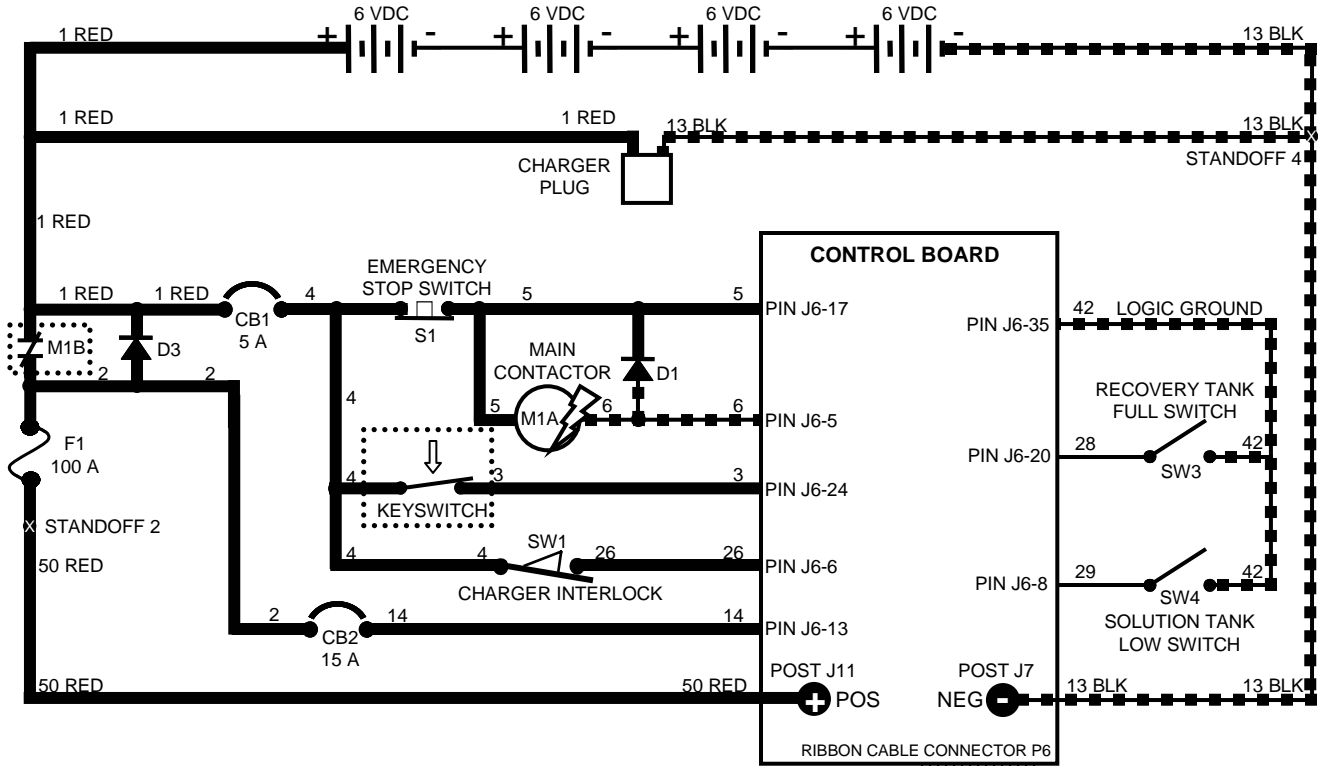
6 VDC
6 VDC
6 VDC
6 VDC
1 RED
+ -
+ -
+ -
+ -
13 BLK

1 RED
1 RED
13 BLK
13 BLK
CHARGER PLUG
STANDOFF 4

1 RED

CONTROL BOARD

1 RED
1 RED
CB1 5 A
4
EMERGENCY STOP SWITCH
S1
5
5
PIN J6-17
42
LOGIC GROUND
PIN J6-35

M1B
D3
2
2
MAIN CONTACTOR
D1
RECOVERY TANK FULL SWITCH

4
5
M1A
6
6
PIN J6-5

F1 100 A
PIN J6-20
28
SW3
42

4
3
3
PIN J6-24
KEYSWITCH

STANDOFF 2
50 RED
4
4
SW1
26
26
PIN J6-6
CHARGER INTERLOCK
PIN J6-8
29
SW4
42

2
CB2 15 A
14
14
PIN J6-13
SOLUTION TANK LOW SWITCH

POST J11
POST J7
50 RED
50 RED
POS
NEG
13 BLK
13 BLK

RIBBON CABLE CONNECTOR P6